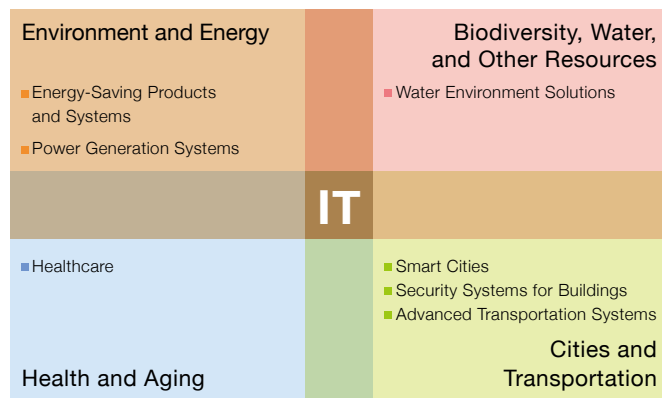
Environment and Energy

Energy-Saving Products and Systems
Power Generation Systems

Biodiversity, Water, and Other Resources

Water Environment Solutions

IT

Healthcare

Health and Aging

Smart Cities
Security Systems for Buildings
Advanced Transportation Systems

Cities and Transportation